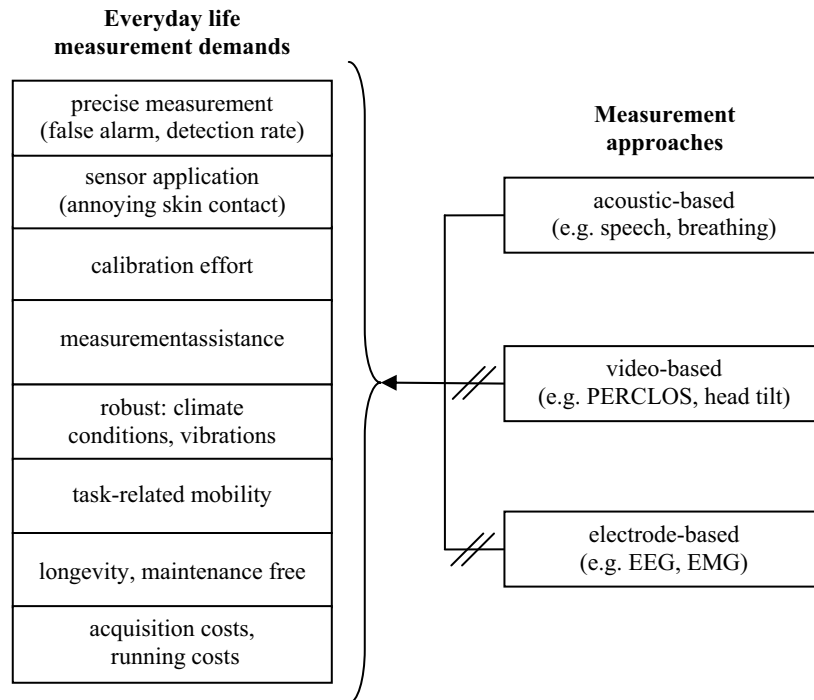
Everyday life measurement demands

precise measurement (false alarm, detection rate)

sensor application (annoying skin contact)

calibration effort

measurementassistance

robust: climate conditions, vibrations

task-related mobility

longevity, maintenance free

acquisition costs, running costs

Measurement approaches

acoustic-based (e.g. speech, breathing)

video-based (e.g. PERCLOS, head tilt)

electrode-based (e.g. EEG, EMG)